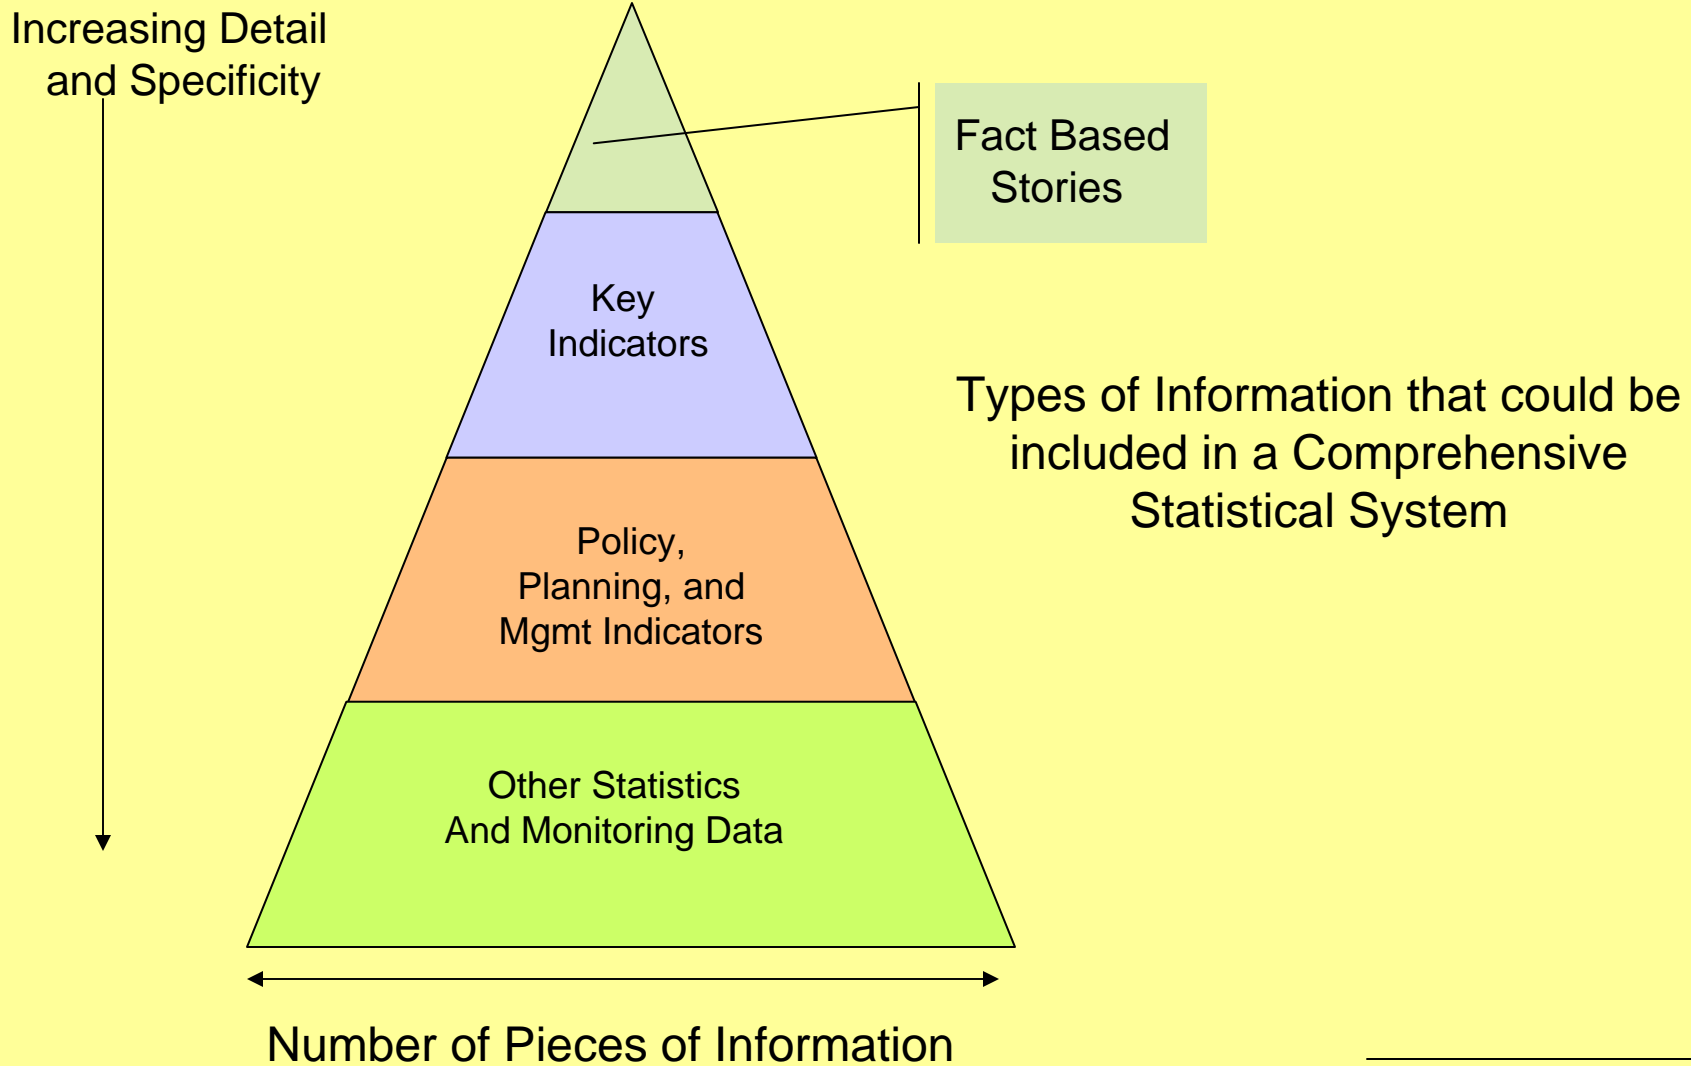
Increasing Detail and Specificity

Fact Based Stories

Key Indicators

Policy, Planning, and Mgmt Indicators

Other Statistics And Monitoring Data

Types of Information that could be included in a Comprehensive Statistical System

Number of Pieces of Information